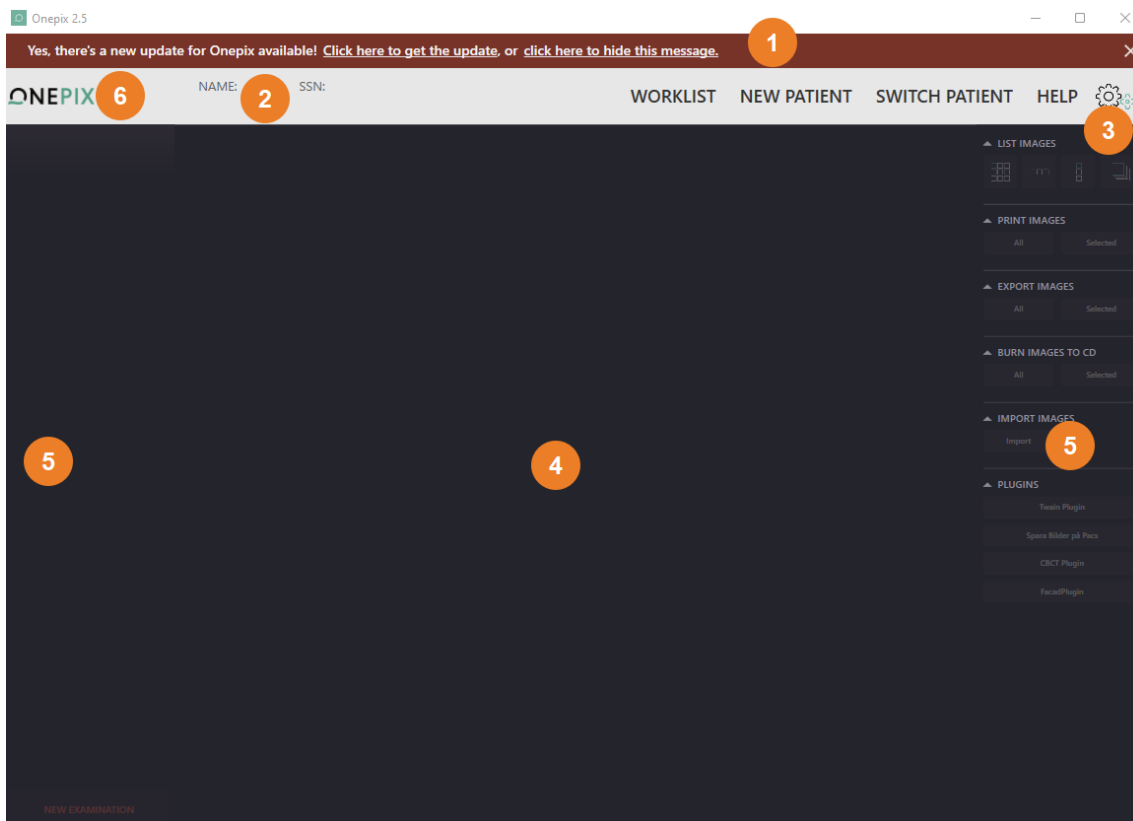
Onepix 2.5

Yes, there's a new update for Onepix available! Click here to get the update, or click here to hide this message.

1

ONEPIX 6

NAME: 2

SSN:

WORKLIST NEW PATIENT SWITCH PATIENT HELP

3

LIST IMAGES

PRINT IMAGES
All Selected

EXPORT IMAGES
All Selected

BURN IMAGES TO CD
All Selected

IMPORT IMAGES
Import

5

PLUGINS
Twain Plugin
Spara Bilder på Pacs
CBCT Plugin
FacadPlugin

5

4

NEW EXAMINATION